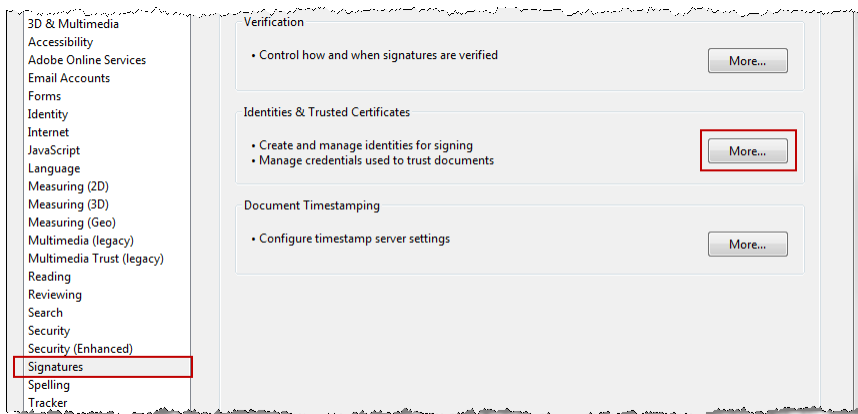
3D & Multimedia
Accessibility
Adobe Online Services
Email Accounts
Forms
Identity
Internet
JavaScript
Language
Measuring (2D)
Measuring (3D)
Measuring (Geo)
Multimedia (legacy)
Multimedia Trust (legacy)
Reading
Reviewing
Search
Security
Security (Enhanced)
Signatures
Spelling
Tracker

Verification

• Control how and when signatures are verified

More...

Identities & Trusted Certificates

• Create and manage identities for signing
• Manage credentials used to trust documents

More...

Document Timestamping

• Configure timestamp server settings

More...